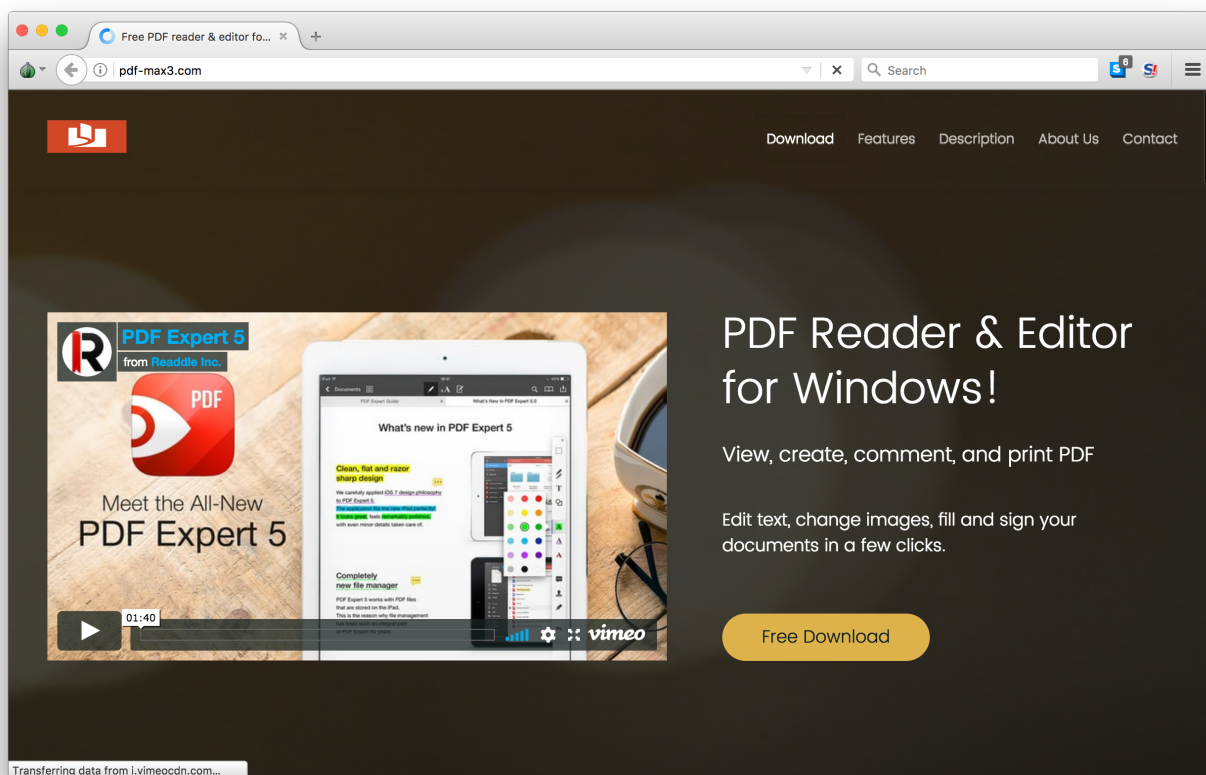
Free PDF reader & editor fo...

pdf-max3.com

Search

Download Features Description About Us Contact

PDF Expert 5
from Readdle Inc.

PDF

Meet the All-New
PDF Expert 5

Documents

PDF Expert Guide

What's new in PDF Expert 5.0

What's new in PDF Expert 5

Clean, flat and razor sharp design

We carefully applied iOS 7 design philosophy to PDF Expert 5. The application fits the new iPad perfectly! It looks great, feels remarkably polished, with even minor details taken care of.

Completely new file manager

PDF Expert 5 works with PDF files that are stored on the iPad. This is the reason why file management has been such an integral part of PDF Expert for years.

01:40

vimeo

PDF Reader & Editor for Windows!

View, create, comment, and print PDF

Edit text, change images, fill and sign your documents in a few clicks.

Free Download

Transferring data from i.vimeocdn.com...